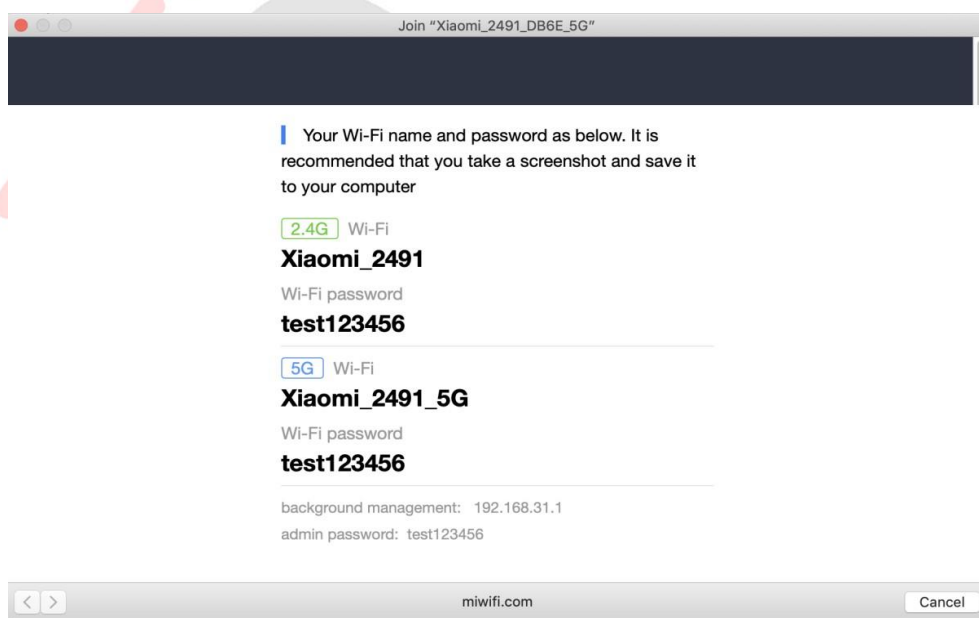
Join "Xiaomi_2491_DB6E_5G"

Your Wi-Fi name and password as below. It is recommended that you take a screenshot and save it to your computer

2.4G Wi-Fi

Xiaomi_2491

Wi-Fi password

test123456

5G Wi-Fi

Xiaomi_2491_5G

Wi-Fi password

test123456

background management: 192.168.31.1

admin password: test123456

< >

miwifi.com

Cancel